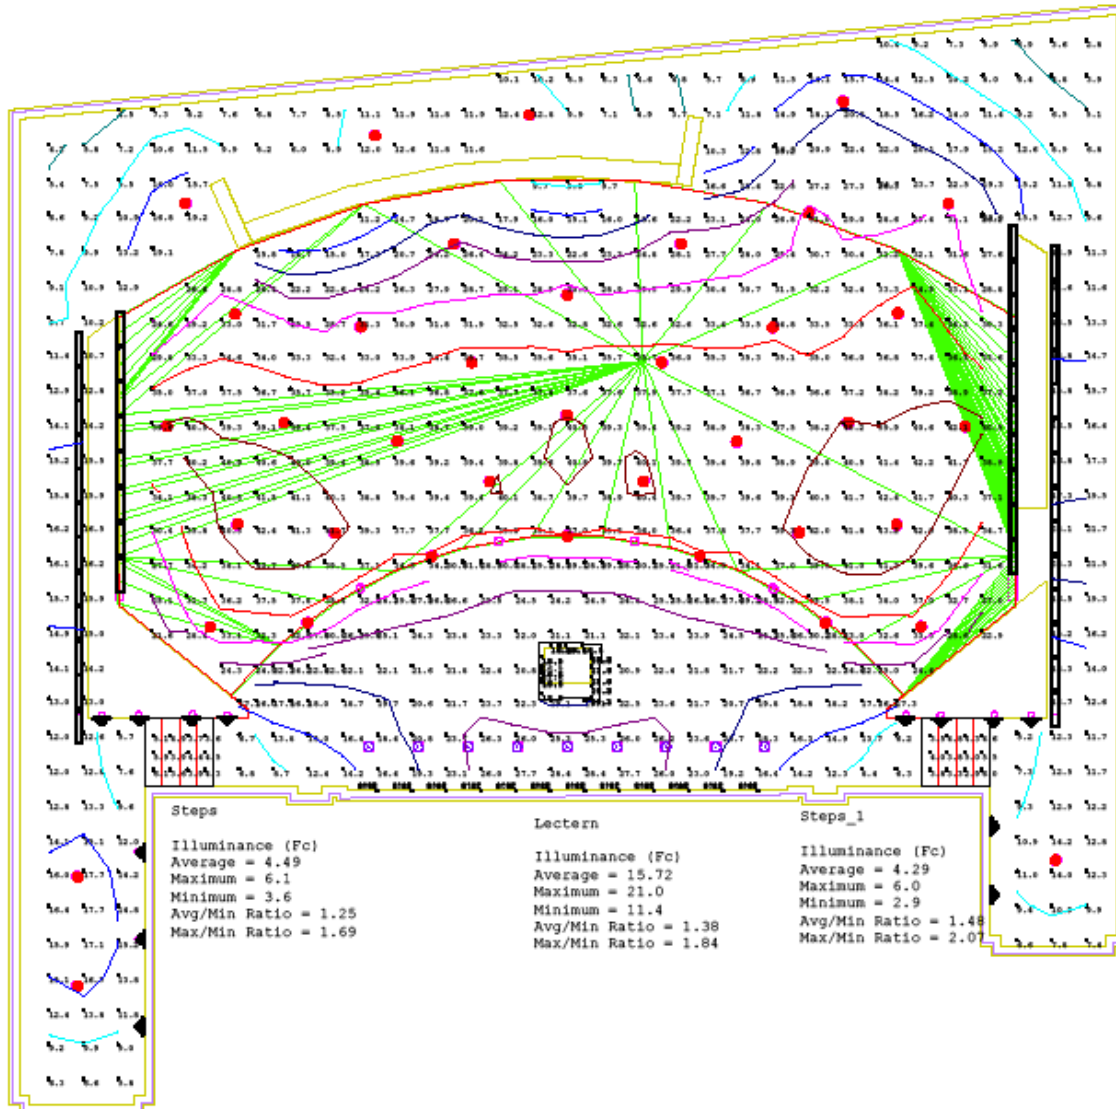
Steps

Illuminance (Fc)
Average = 4.49
Maximum = 6.1
Minimum = 3.6
Avg/Min Ratio = 1.25
Max/Min Ratio = 1.69

Lectern

Illuminance (Fc)
Average = 15.72
Maximum = 21.0
Minimum = 11.4
Avg/Min Ratio = 1.38
Max/Min Ratio = 1.84

Steps_1

Illuminance (Fc)
Average = 4.29
Maximum = 6.0
Minimum = 2.9
Avg/Min Ratio = 1.48
Max/Min Ratio = 2.07